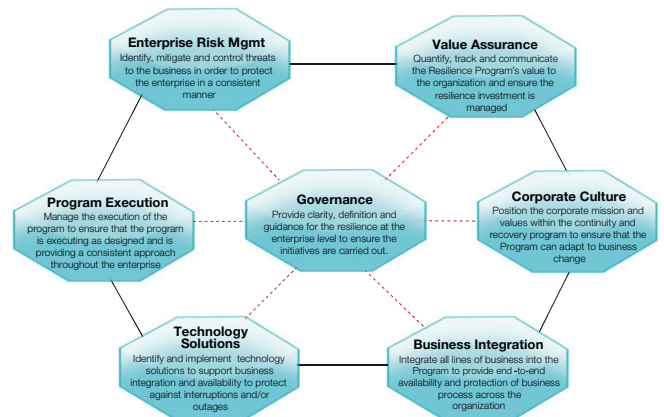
Enterprise Risk Mgmt
Identify, mitigate and control threats to the business in order to protect the enterprise in a consistent manner

Value Assurance
Quantify, track and communicate the Resilence Program's value to the organization and ensure the resilience investment is managed

Program Execution
Manage the execution of the program to ensure that the program is executing as designed and is providing a consistent approach throughout the enterprise

Governance
Provide clarity, definition and guidance for the resilence at the enterprise level to ensure the initiatives are carried out.

Corporate Culture
Position the corporate mission and values within the continuity and recovery program to ensure that the Program can adapt to business change

Technology Solutions
Identify and implement technology solutions to support business integration and availability to protect against interruptions and/or outages

Business Integration
Integrate all lines of business into the Program to provide end -to-end availability and protection of business process across the organization